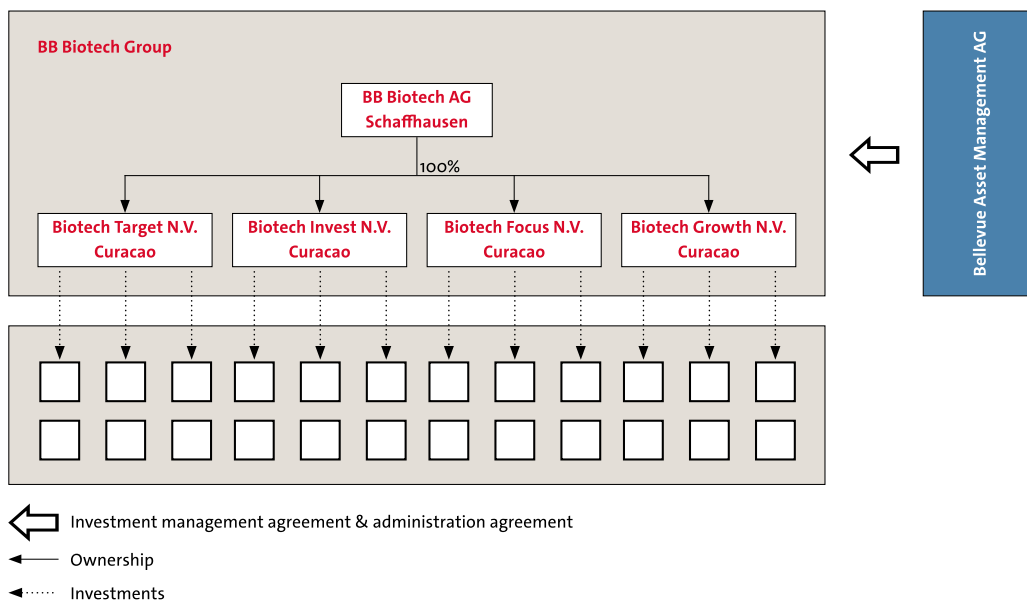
BB Biotech Group

BB Biotech AG
Schaffhausen

100%

Biotech Target N.V.
Curacao

Biotech Invest N.V.
Curacao

Biotech Focus N.V.
Curacao

Biotech Growth N.V.
Curacao

Bellevue Asset Management AG

Investment management agreement & administration agreement

Ownership

Investments